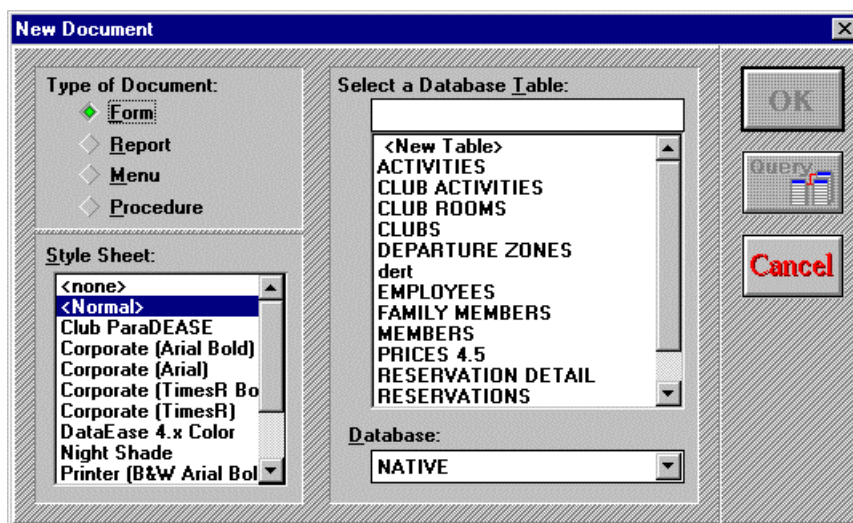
New Document

Type of Document:

Form

Report

Menu

Procedure

Style Sheet:

<none>
<Normal>
Club ParaDEASE
Corporate (Arial Bold)
Corporate (Arial)
Corporate (TimesR Bo
Corporate (TimesR)
DataEase 4.x Color
Night Shade
Printer (B&W Arial Bol

Select a Database Table:

<New Table>
ACTIVITIES
CLUB ACTIVITIES
CLUB ROOMS
CLUBS
DEPARTURE ZONES
dert
EMPLOYEES
FAMILY MEMBERS
MEMBERS
PRICES 4.5
RESERVATION DETAIL
RESERVATIONS

Database:

NATIVE

OK

Query

Cancel